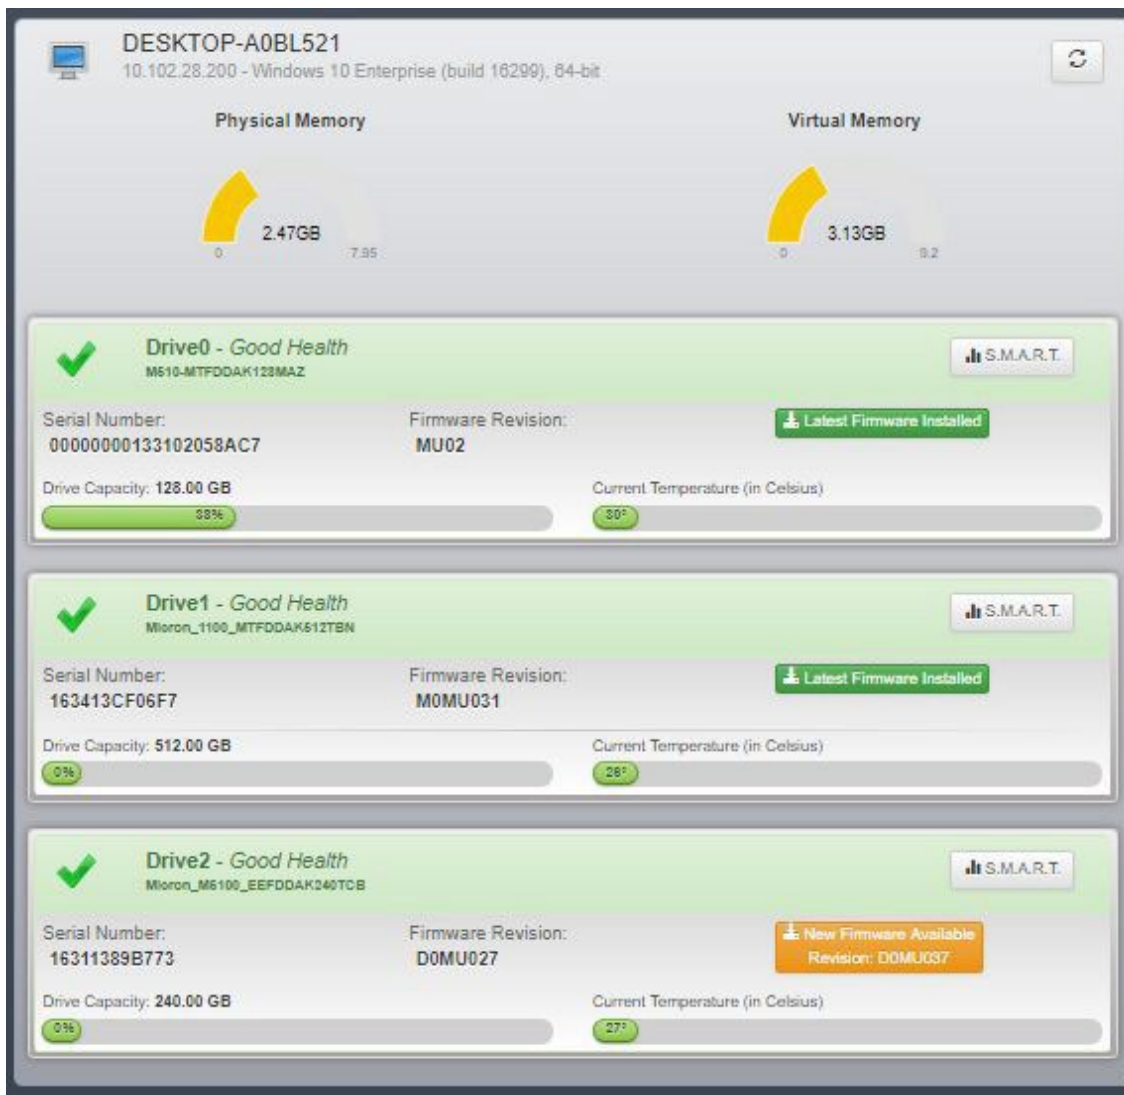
DESKTOP-A0BL521
10.102.28.200 - Windows 10 Enterprise (build 16299), 64-bit

Physical Memory
2.47GB
0
7.95

Virtual Memory
3.13GB
0
9.2

Drive0 - Good Health
M610-MTFDDAK128MAZ
S.M.A.R.T.
Serial Number:
00000000133102058AC7
Firmware Revision:
MU02
Latest Firmware Installed
Drive Capacity: 128.00 GB
38%
Current Temperature (in Celsius)
30°

Drive1 - Good Health
Micron_1100_MTFDDAK512TBN
S.M.A.R.T.
Serial Number:
163413CF06F7
Firmware Revision:
M0MU031
Latest Firmware Installed
Drive Capacity: 512.00 GB
0%
Current Temperature (in Celsius)
28°

Drive2 - Good Health
Micron_M6100_EEFDDAK240TCB
S.M.A.R.T.
Serial Number:
16311389B773
Firmware Revision:
D0MU027
New Firmware Available
Revision: D0MU037
Drive Capacity: 240.00 GB
0%
Current Temperature (in Celsius)
27°